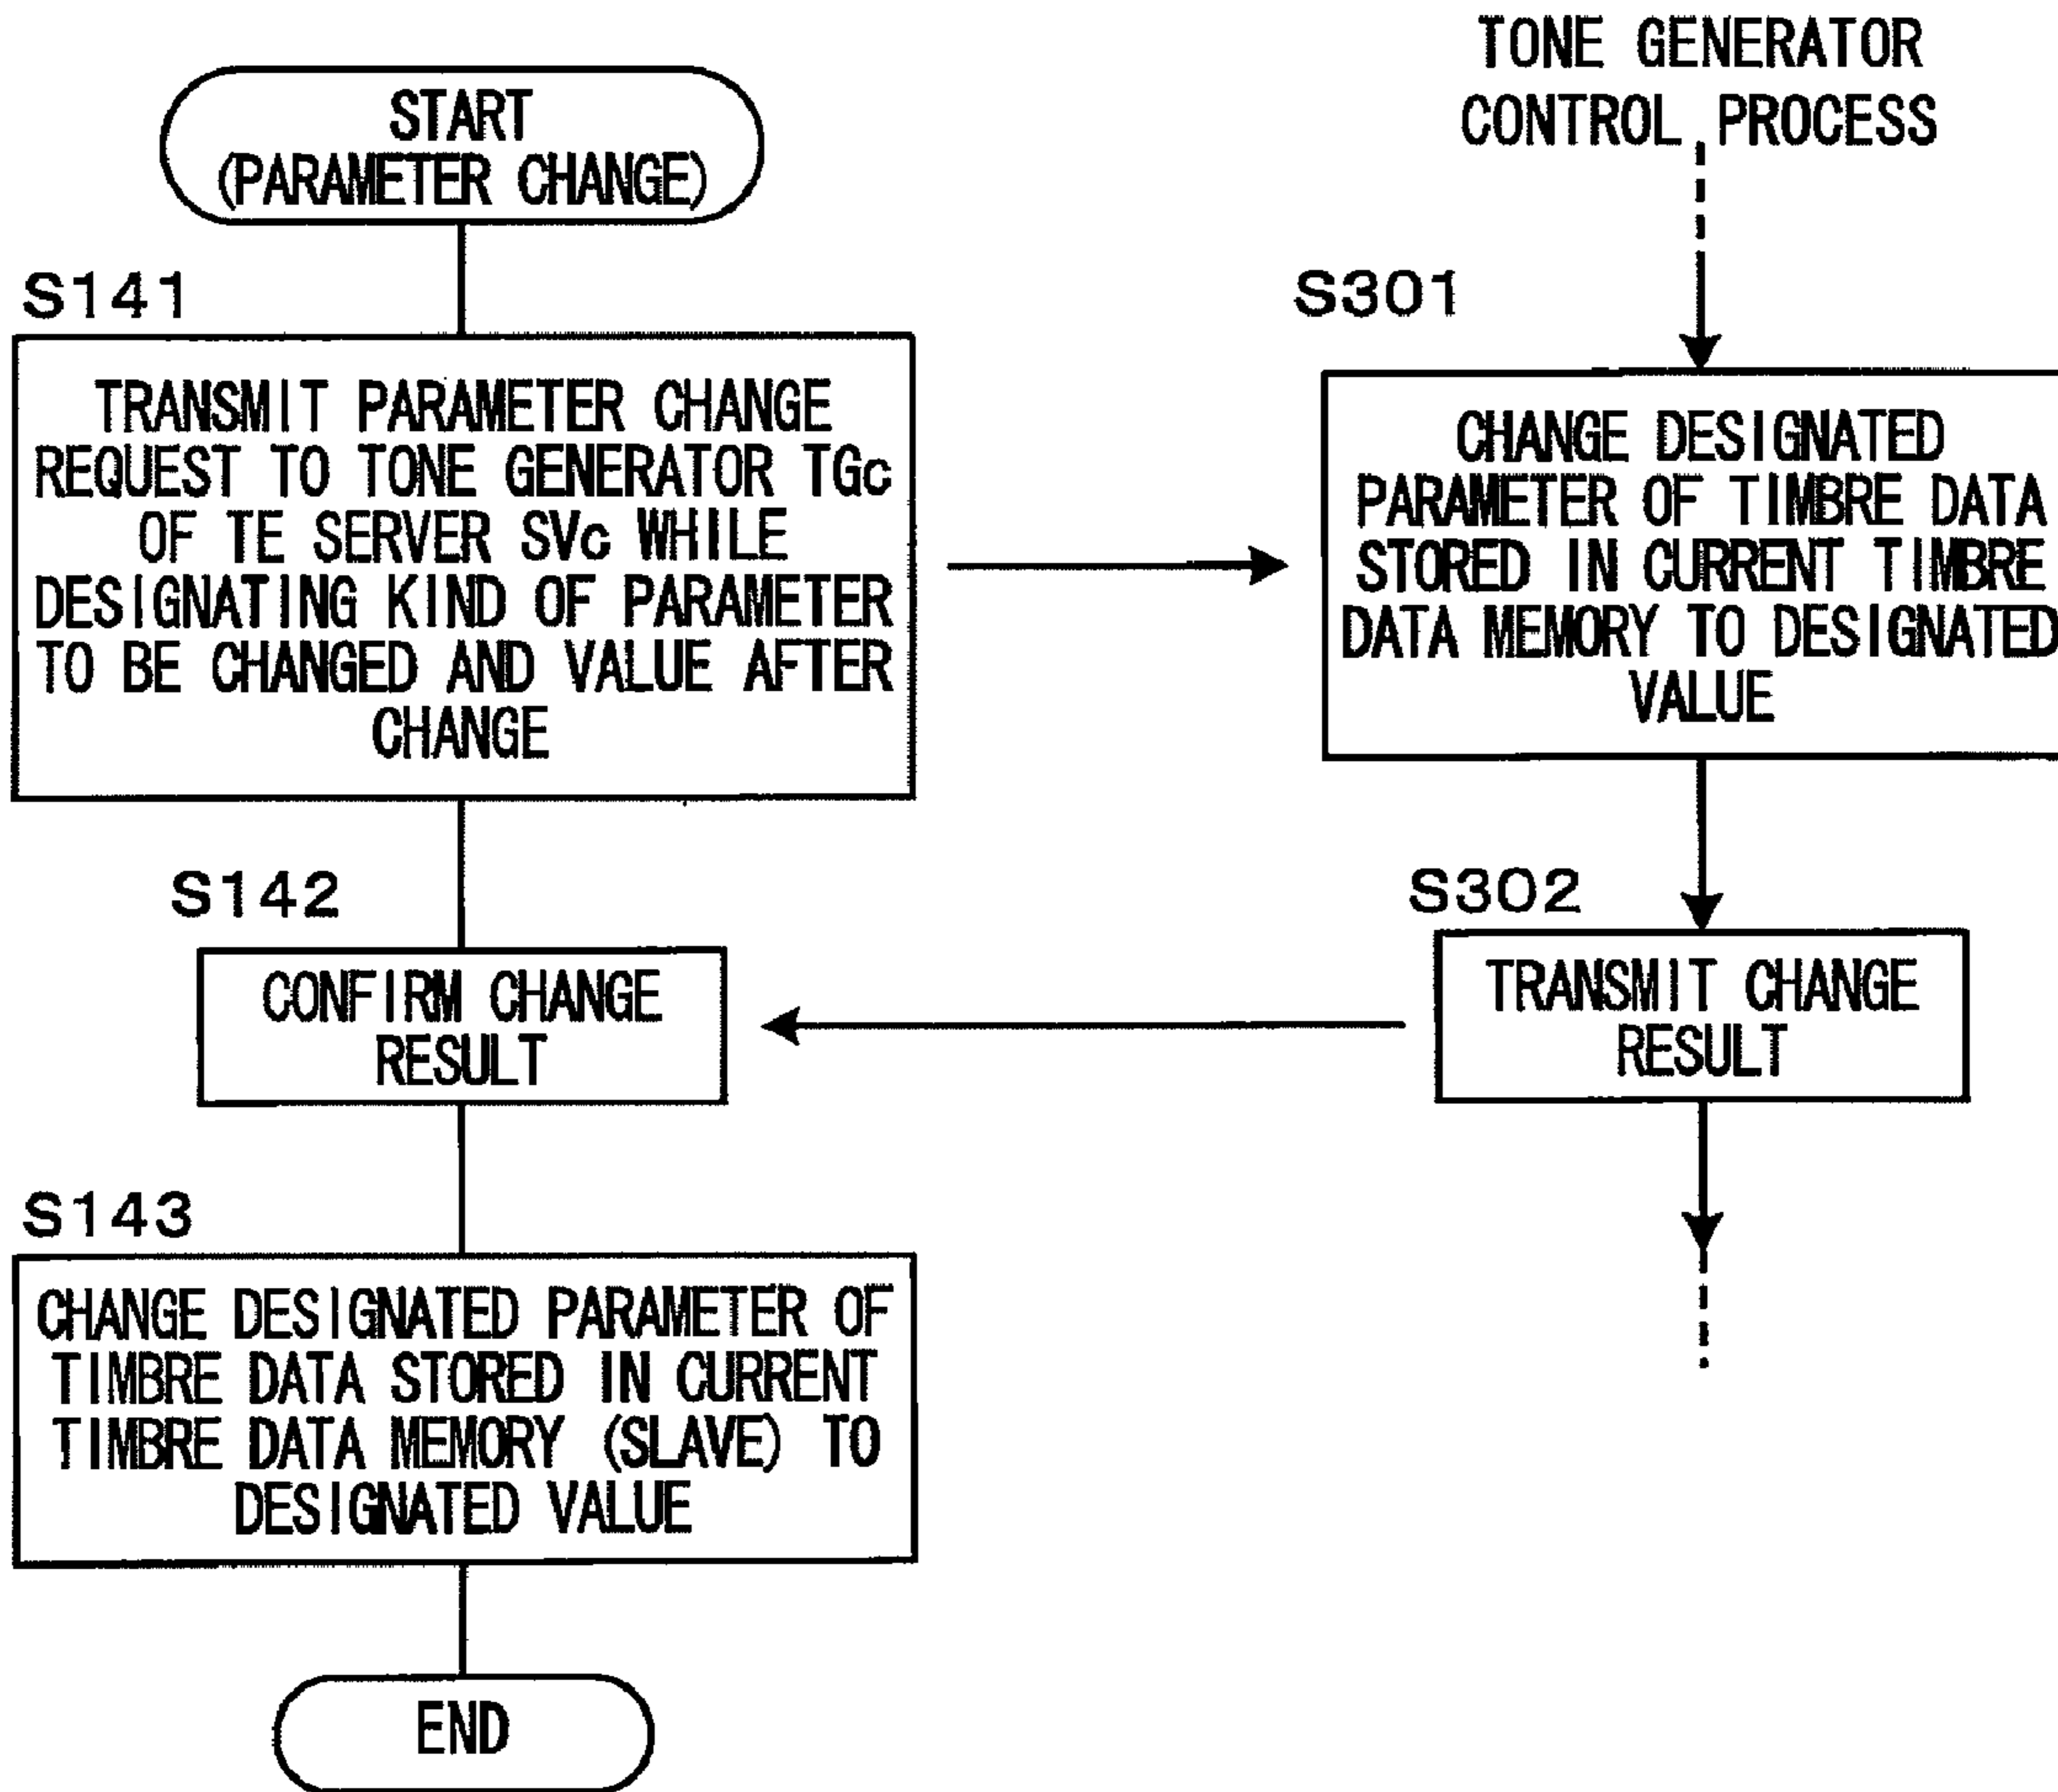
START
(PARAMETER CHANGE)

S141

TRANSMIT PARAMETER CHANGE REQUEST TO TONE GENERATOR TGc OF TE SERVER SVc WHILE DESIGNATING KIND OF PARAMETER TO BE CHANGED AND VALUE AFTER CHANGE

S142

CONFIRM CHANGE RESULT

S143

CHANGE DESIGNATED PARAMETER OF TIMBRE DATA STORED IN CURRENT TIMBRE DATA MEMORY (SLAVE) TO DESIGNATED VALUE

END

TONE GENERATOR CONTROL PROCESS

S301

CHANGE DESIGNATED PARAMETER OF TIMBRE DATA STORED IN CURRENT TIMBRE DATA MEMORY TO DESIGNATED VALUE

S302

TRANSMIT CHANGE RESULT